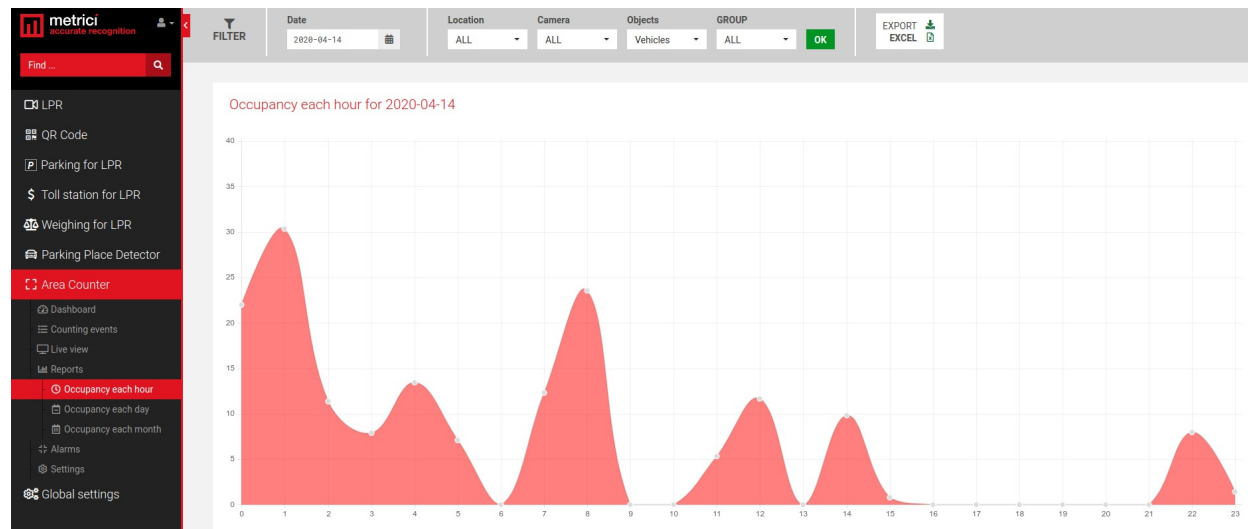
metrici
accurate recognition

Find ...

LPR
QR Code
Parking for LPR
Toll station for LPR
Weighing for LPR
Parking Place Detector
Area Counter
Dashboard
Counting events
Live view
Reports
Occupancy each hour
Occupancy each day
Occupancy each month
Alarms
Settings
Global settings

FILTER

Date
2020-04-14

Location
ALL

Camera
ALL

Objects
Vehicles

GROUP
ALL

OK

EXPORT
EXCEL

Occupancy each hour for 2020-04-14

40
35
30
25
20
15
10
5
0

0 1 2 3 4 5 6 7 8 9 10 11 12 13 14 15 16 17 18 19 20 21 22 23